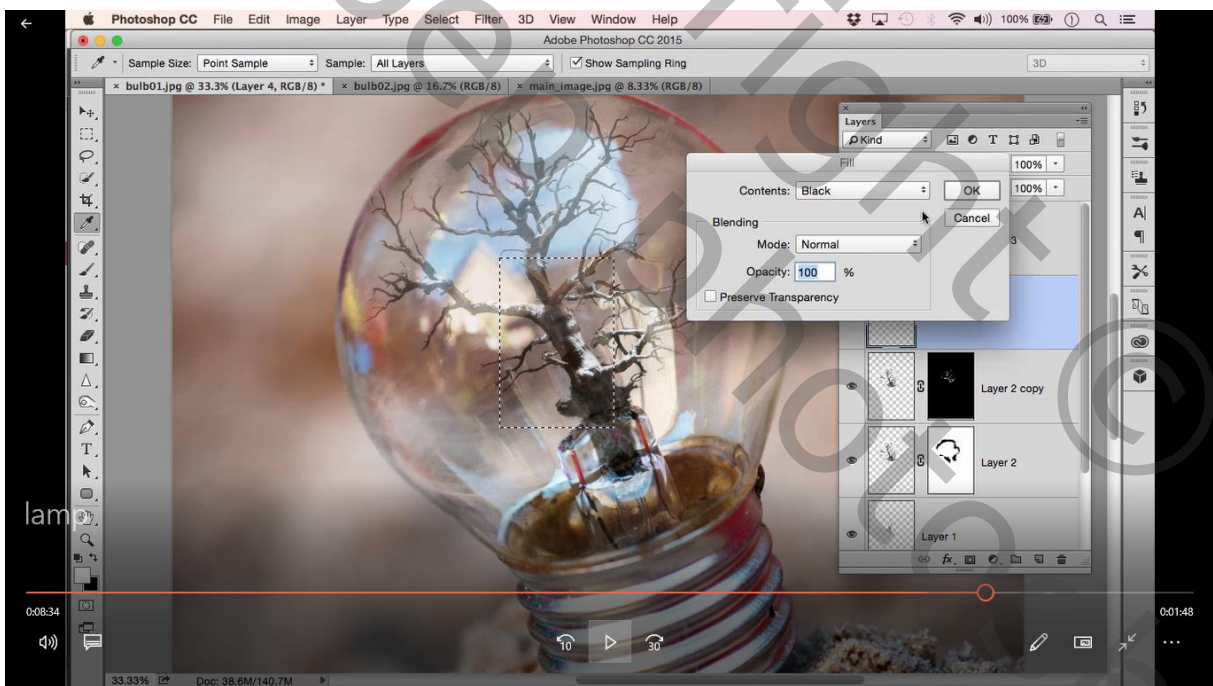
Photoshop CC File Edit Image Layer Type Select Filter 3D View Window Help

100%

Adobe Photoshop CC 2015

Sample Size: Point Sample

Sample: All Layers

Show Sampling Ring

3D

× bulb01.jpg @ 33.3% (Layer 4, RGB/8) *

× bulb02.jpg @ 16.7% (RGB/8)

× main_image.jpg @ 8.33% (RGB/8)

Layers

Kind

100%

100%

Fill

Contents: Black

OK

Cancel

Blending

Mode: Normal

Opacity: 100 %

Preserve Transparency

3

Layer 2 copy

Layer 2

Layer 1

lamp

0:08:34

0:01:48

10

30

33.33%

Doc: 38.6M/140.7M